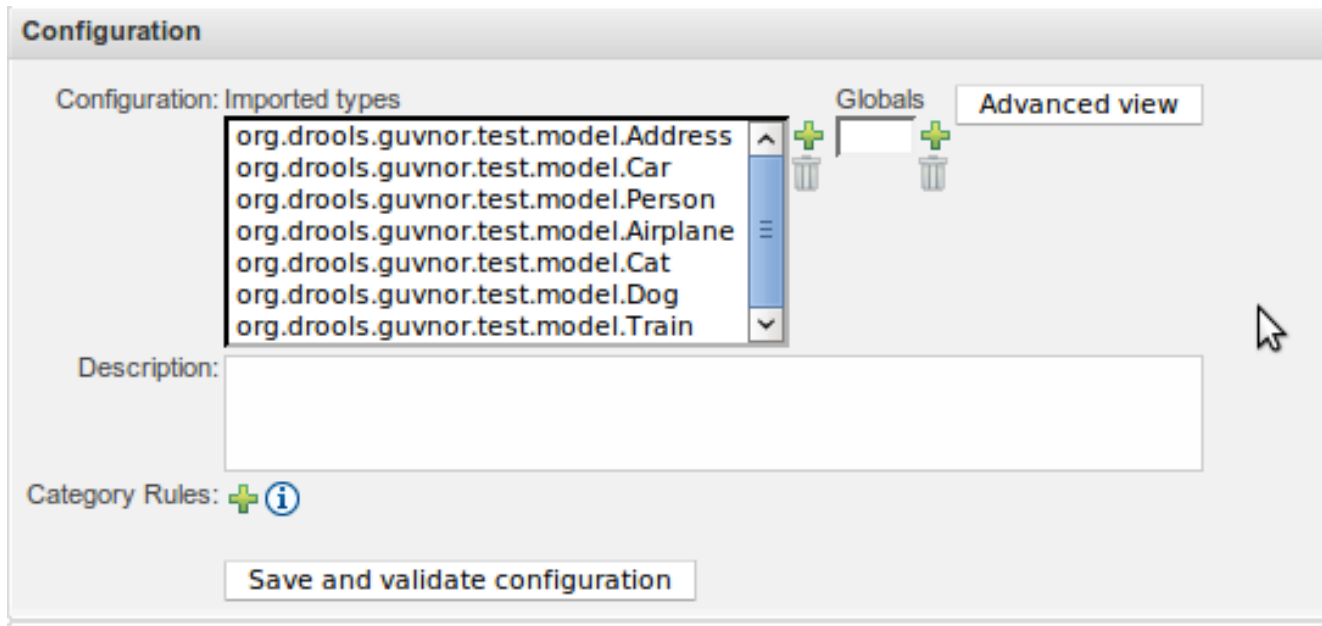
Configuration

Configuration: Imported types

Globals

Advanced view

org.drools.guvnor.test.model.Address
org.drools.guvnor.test.model.Car
org.drools.guvnor.test.model.Person
org.drools.guvnor.test.model.Airplane
org.drools.guvnor.test.model.Cat
org.drools.guvnor.test.model.Dog
org.drools.guvnor.test.model.Train

Description:

Category Rules:

Save and validate configuration